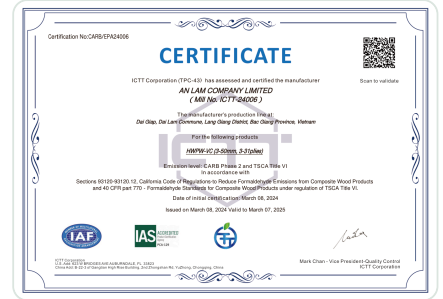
Certification No:CARB/EPA24006

CERTIFICATE

Scan to validate

ICTT Corporation (TPC-43) has assessed and certified the manufacturer

AN LAM COMPANY LIMITED
( Mill No. ICTT-24006 )

The manufacturer's production line at
Dai Giap, Dai Lam Commune, Lang Giang District, Bac Giang Province, Vietnam

For the following products

HWPW-VC (3-50mm, 3-31plies)

Emission level: CARB Phase 2 and TSCA Title VI
In accordance with
Sections 93120-93120.12, California Code of Regulations to Reduce Formaldehyde Emissions from Composite Wood Products and 40 CFR part 770 - Formaldehyde Standards for Composite Wood Products under regulation of TSCA Title VI.

Date of initial certification: March 08, 2024

Issued on March 08, 2024 Valid to March 07, 2025

IAF

IAS ACCREDITED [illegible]

ICTT Corporation
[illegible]
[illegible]

Mark Chan - Vice President-Quality Control
ICTT Corporation